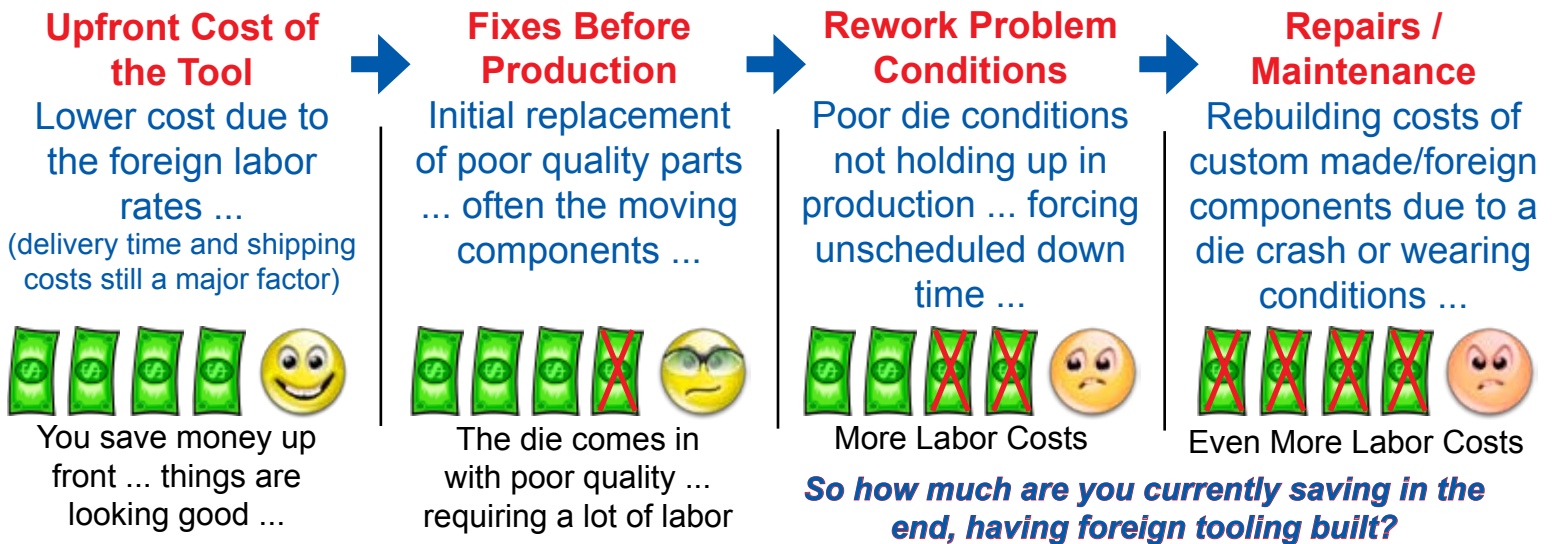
Upfront Cost of the Tool

Lower cost due to the foreign labor rates ...
(delivery time and shipping costs still a major factor)

You save money up front ... things are looking good ...

Fixes Before Production

Initial replacement of poor quality parts ... often the moving components ...

The die comes in with poor quality ... requiring a lot of labor

Rework Problem Conditions

Poor die conditions not holding up in production ... forcing unscheduled down time ...

More Labor Costs

Repairs / Maintenance

Rebuilding costs of custom made/foreign components due to a die crash or wearing conditions ...

Even More Labor Costs

So how much are you currently saving in the end, having foreign tooling built?